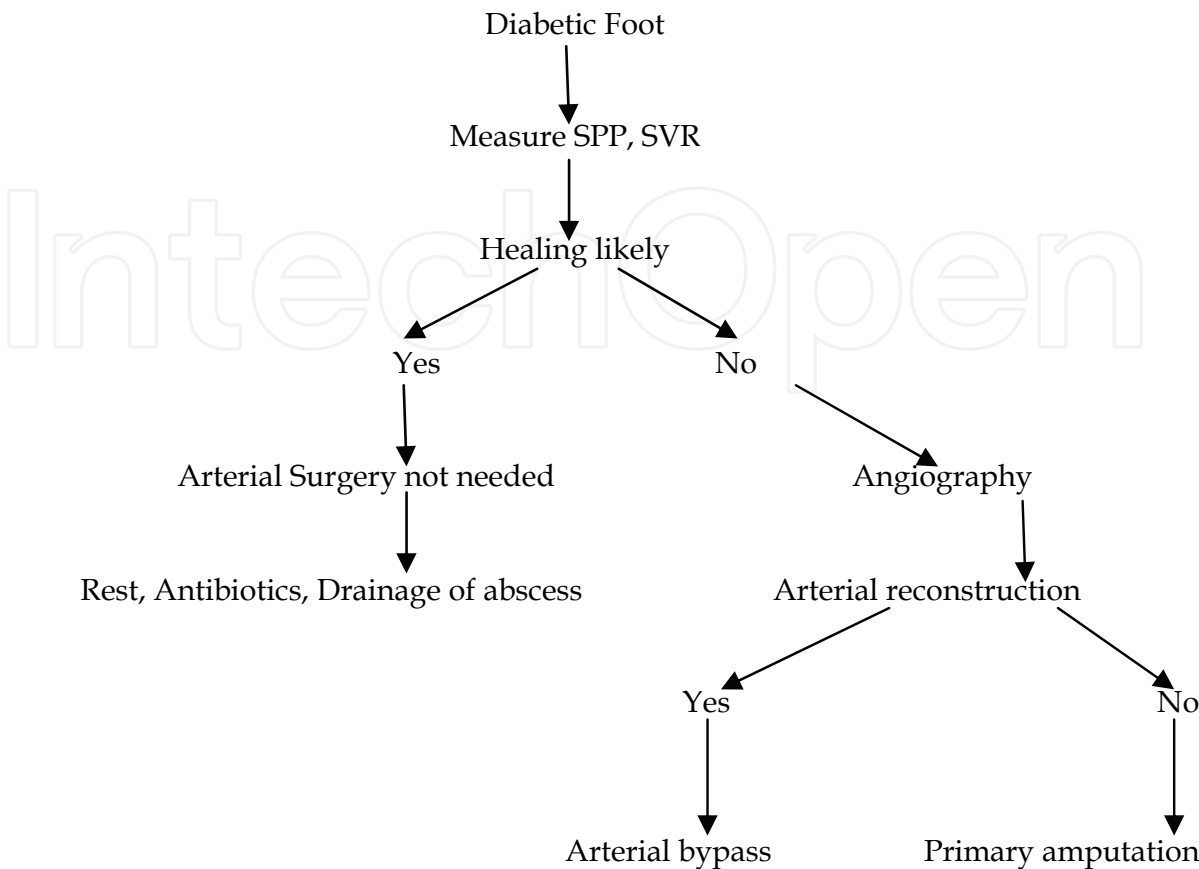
IntechOpen

Diabetic Foot

Measure SPP, SVR

Healing likely

Yes

No

Arterial Surgery not needed

Rest, Antibiotics, Drainage of abscess

Angiography

Arterial reconstruction

Yes

No

Arterial bypass

Primary amputation